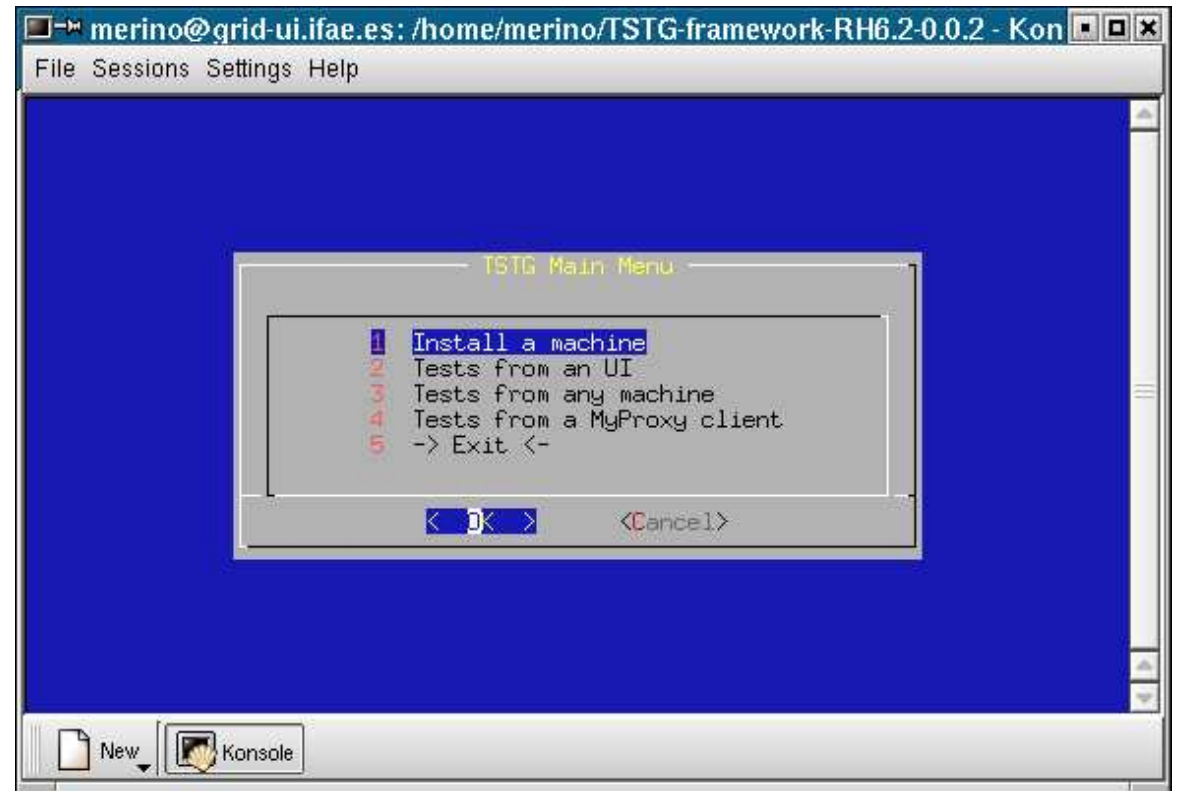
merino@grid-ui.ifae.es: /home/merino/TSTG-framework-RH6.2-0.0.2 - Kon

File Sessions Settings Help

TSTG Main Menu

1 Install a machine
2 Tests from an UI
3 Tests from any machine
4 Tests from a MyProxy client
5 -> Exit <-

< OK > <Cancel>

New Konsole